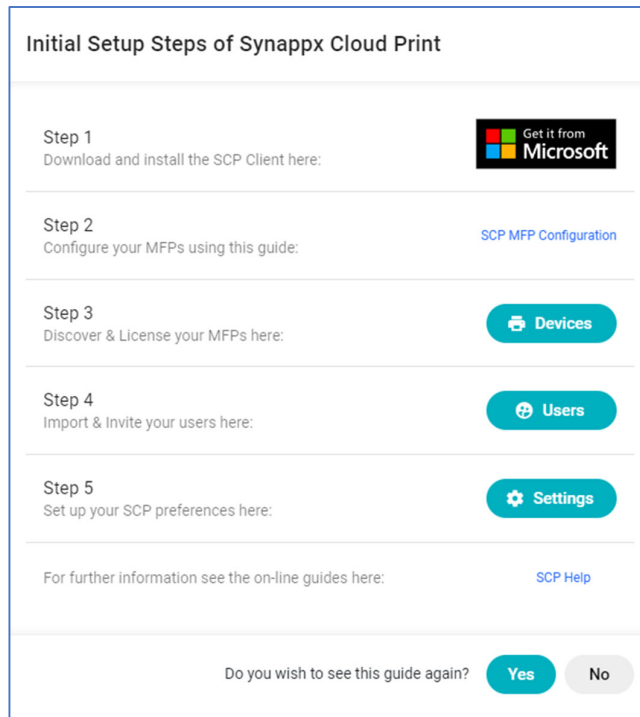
Initial Setup Steps of Synappx Cloud Print

Step 1
Download and install the SCP Client here:

Get it from
Microsoft

Step 2
Configure your MFPs using this guide:

SCP MFP Configuration

Step 3
Discover & License your MFPs here:

Devices

Step 4
Import & Invite your users here:

Users

Step 5
Set up your SCP preferences here:

Settings

For further information see the on-line guides here:

SCP Help

Do you wish to see this guide again?

Yes

No